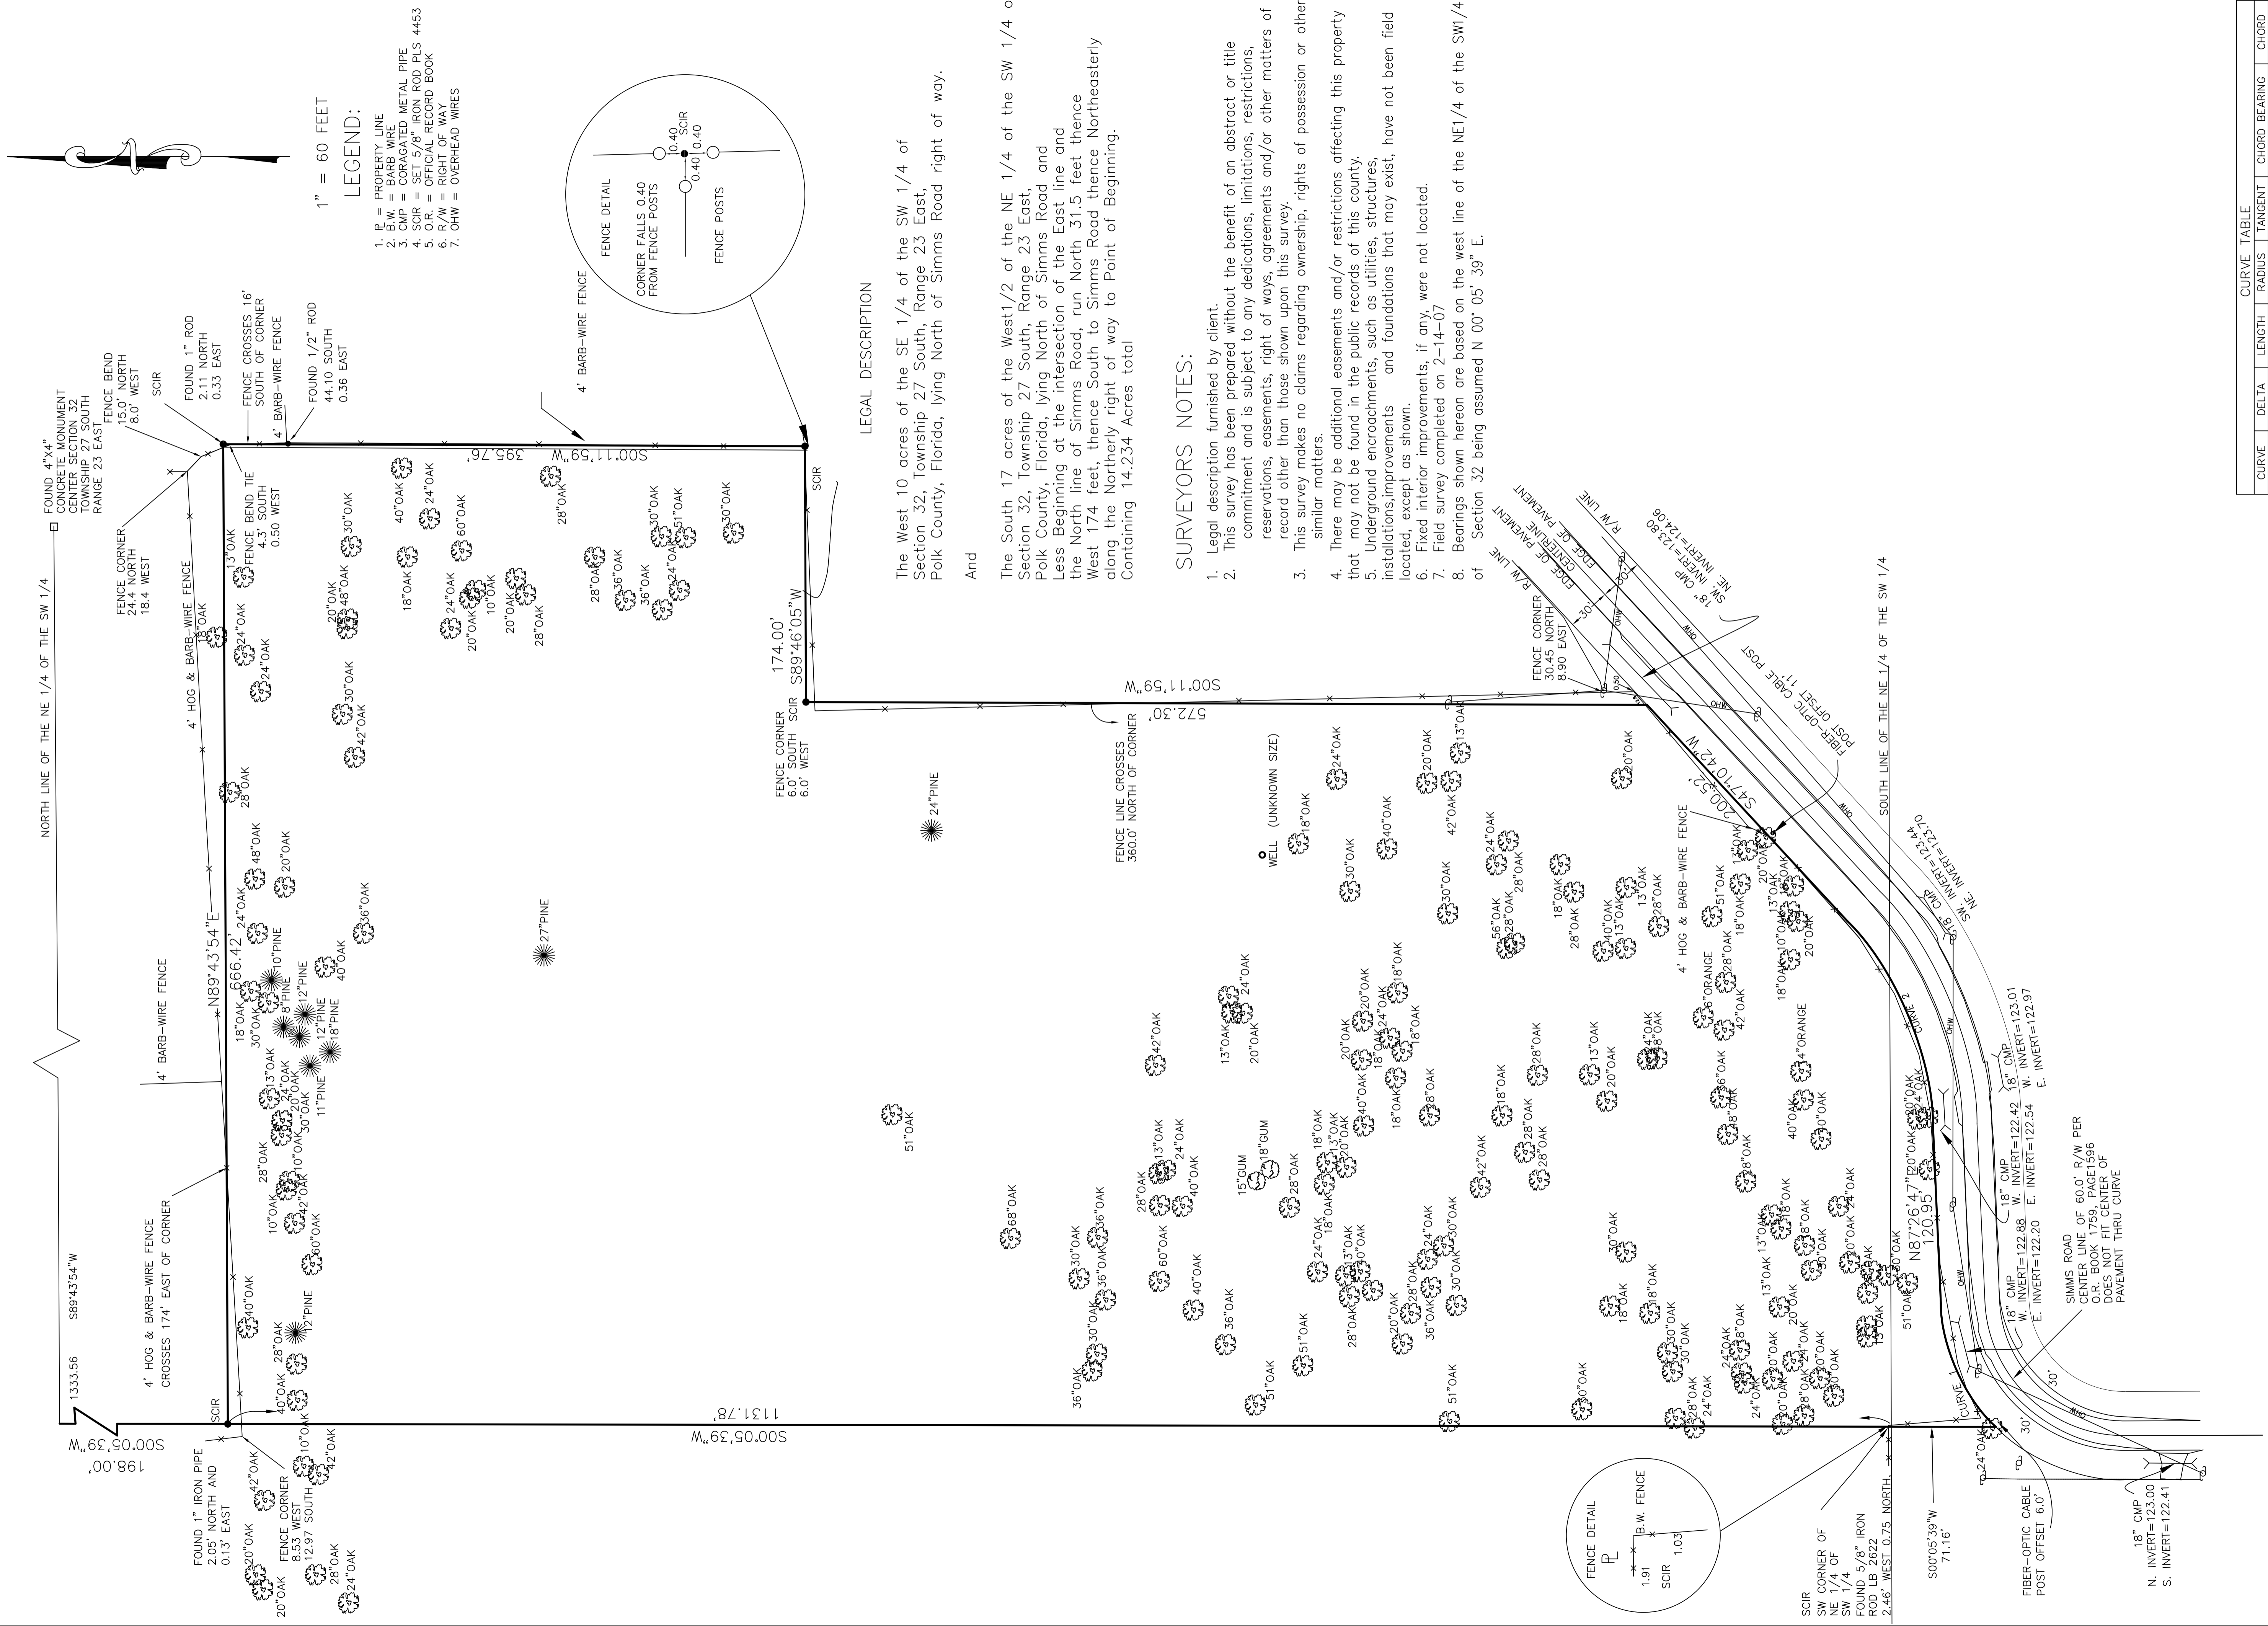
1" = 60 FEET

LEGEND:
1. ℙ = PROPERTY LINE
2. B.W. = BARB WIRE
3. CMP = CORAGATED METAL PIPE
4. SCIR = SET 5/8" IRON ROD PLS 4453
5. O.R. = OFFICIAL RECORD BOOK
6. R/W = RIGHT OF WAY
7. OHW = OVERHEAD WIRES

FENCE DETAIL
CORNER FALLS 0.40 FROM FENCE POSTS
FENCE POSTS
SCIR
0.40
0.40
0.40

LEGAL DESCRIPTION

The West 10 acres of the SE 1/4 of the SW 1/4 of Section 32, Township 27 South, Range 23 East, Polk County, Florida, lying North of Simms Road right of way.

And

The South 17 acres of the West1/2 of the NE 1/4 of the SW 1/4 of Section 32, Township 27 South, Range 23 East, Polk County, Florida, lying North of Simms Road and Less Beginning at the intersection of the East line and the North line of Simms Road, run North 31.5 feet thence West 174 feet, thence South to Simms Road thence Northeasterly along the Northerly right of way to Point of Beginning. Containing 14.234 Acres total

SURVEYORS NOTES:
1. Legal description furnished by client.
2. This survey has been prepared without the benefit of an abstract or title commitment and is subject to any dedications, limitations, restrictions, reservations, easements, right of ways, agreements and/or other matters of record other than those shown upon this survey.
3. This survey makes no claims regarding ownership, rights of possession or other similar matters.
4. There may be additional easements and/or restrictions affecting this property that may not be found in the public records of this county.
5. Underground encroachments, such as utilities, structures, installations,improvements and foundations that may exist, have not been field located, except as shown.
6. Fixed interior improvements, if any, were not located.
7. Field survey completed on 2-14-07
8. Bearings shown hereon are based on the west line of the NE1/4 of the SW1/4 of Section 32 being assumed N 00° 05' 39" E.

CURVE TABLE
| CURVE | DELTA | LENGTH | RADIUS | TANGENT | CHORD BEARING | CHORD |
|---|---|---|---|---|---|---|

NORTH LINE OF THE NE 1/4 OF THE SW 1/4
FOUND 4"X4" CONCRETE MONUMENT CENTER SECTION 32 TOWNSHIP 27 SOUTH RANGE 23 EAST
FENCE CORNER 24.4 NORTH 18.4 WEST
FENCE BEND 15.0' NORTH 8.0' WEST
SCIR
FOUND 1" ROD 2.11 NORTH 0.33 EAST
FENCE CROSSES 16' SOUTH OF CORNER
4' BARB-WIRE FENCE
FOUND 1/2" ROD 44.10 SOUTH 0.36 EAST
FENCE BEND TIE 4.3' SOUTH 0.50 WEST
4' BARB-WIRE FENCE
S00°11'59"W 395.76'
SCIR
4' HOG & BARB-WIRE FENCE
174.00'
S89°46'05"W
FENCE CORNER 6.0' SOUTH 6.0' WEST
SCIR
S00°11'59"W
572.30'
FENCE LINE CROSSES 360.0' NORTH OF CORNER
WELL (UNKNOWN SIZE)
FENCE CORNER 30.45 NORTH 8.90 EAST
R/W LINE
EDGE OF PAVEMENT
CENTERLINE
EDGE OF PAVEMENT
R/W LINE
18" CMP SW INVERT=123.80 NE INVERT=124.06
FIBER-OPTIC CABLE POST OFFSET 11'
S47°10'42"W
200.52'
4' HOG & BARB-WIRE FENCE
SOUTH LINE OF THE NE 1/4 OF THE SW 1/4
18" CMP SW INVERT=123.10 NE INVERT=123.44
CURVE 2
18" CMP W. INVERT=123.01 E. INVERT=122.97
18" CMP W. INVERT=122.42 E. INVERT=122.54
18" CMP W. INVERT=122.88 E. INVERT=122.20
N87°26'47"E 120.95'
SIMMS ROAD CENTER LINE OF 60.0' R/W PER O.R. BOOK 1759, PAGE1596 DOES NOT FIT CENTER OF PAVEMENT THRU CURVE
CURVE 1
30'
30'
30'
N89°43'54"E 666.42'
4' BARB-WIRE FENCE
1333.56
S89°43'54"W
4' HOG & BARB-WIRE FENCE CROSSES 174' EAST OF CORNER
SCIR
S00°05'39"W
198.00'
1131.78'
S00°05'39"W
FOUND 1" IRON PIPE 2.05' NORTH AND 0.13' EAST
FENCE CORNER 8.53' WEST 12.97' SOUTH
FENCE DETAIL
B.W. FENCE
1.91
1.03
SCIR
SCIR SW CORNER OF NE 1/4 OF SW 1/4 FOUND 5/8" IRON ROD LB 2622 2.46' WEST 0.75' NORTH
S00°05'39"W 71.16'
FIBER-OPTIC CABLE POST OFFSET 6.0'
18" CMP N. INVERT=123.00 S. INVERT=122.41
OHW
24"PINE
27"PINE
10"PINE
8"PINE
12"PINE
12"PINE
18"PINE
11"PINE
12"PINE
15"GUM
18"GUM
ORANGE
24"ORANGE
13"OAK 18"OAK 24"OAK 24"OAK 28"OAK 48"OAK 20"OAK 30"OAK 40"OAK 42"OAK 36"OAK 51"OAK 60"OAK 68"OAK 56"OAK 10"OAK